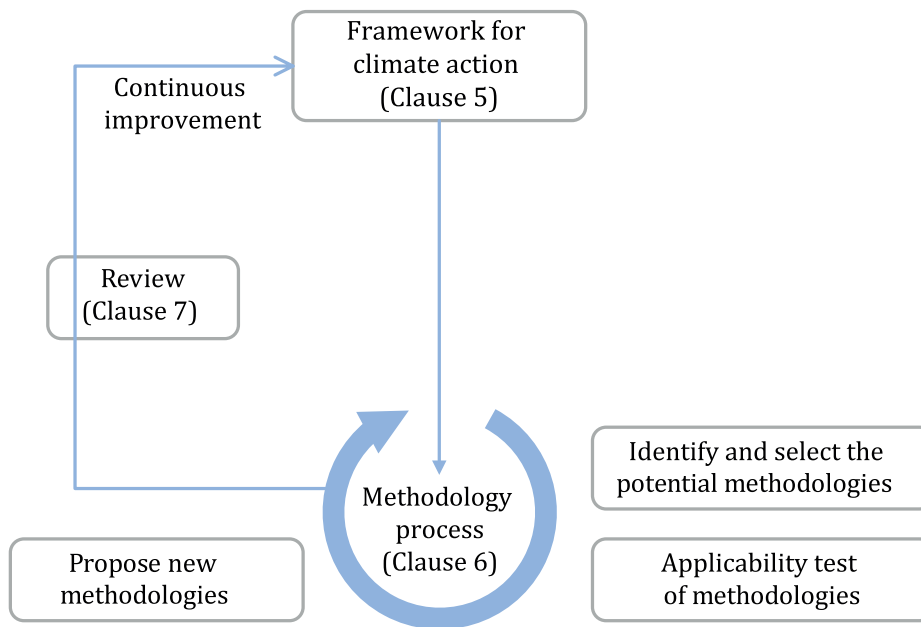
Framework for climate action (Clause 5)

Continuous improvement

Review (Clause 7)

Methodology process (Clause 6)

Identify and select the potential methodologies

Propose new methodologies

Applicability test of methodologies